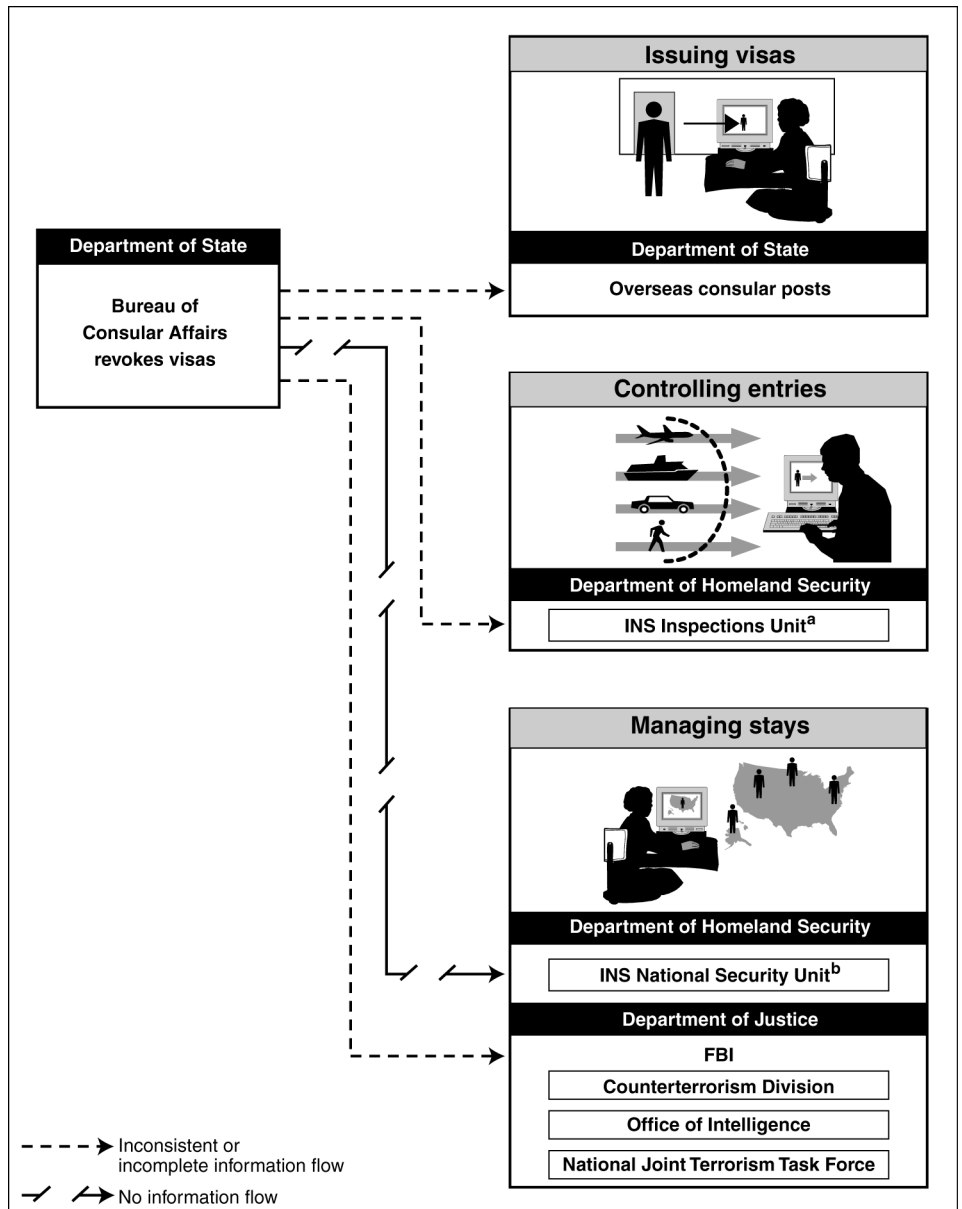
Department of State

Bureau of Consular Affairs revokes visas

Issuing visas

Department of State

Overseas consular posts

Controlling entries

Department of Homeland Security

INS Inspections Unit$^{a}$

Managing stays

Department of Homeland Security

INS National Security Unit$^{b}$

Department of Justice

FBI

Counterterrorism Division

Office of Intelligence

National Joint Terrorism Task Force

Inconsistent or incomplete information flow

No information flow